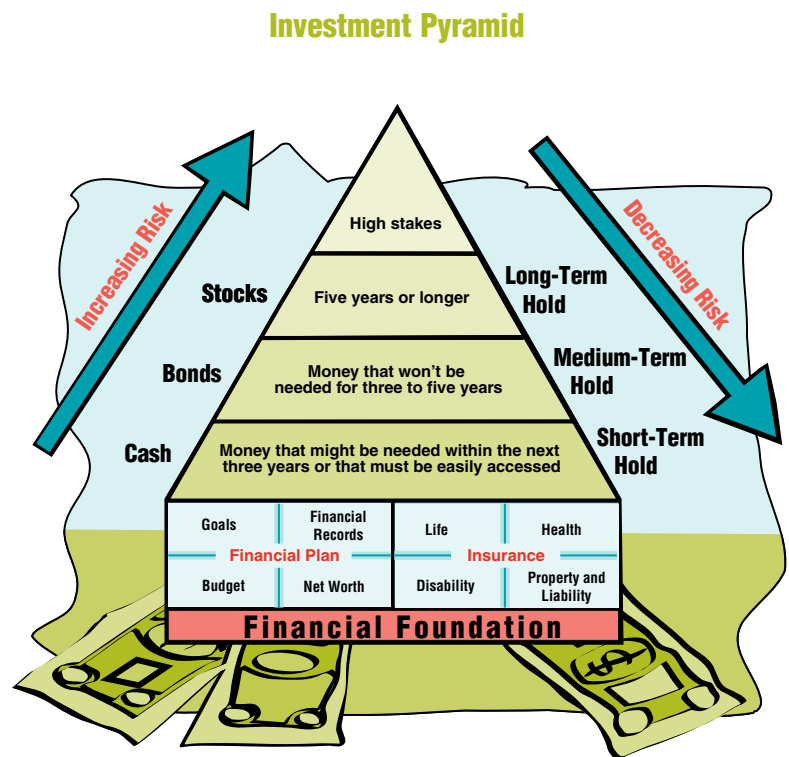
Investment Pyramid

Increasing Risk

Decreasing Risk

High stakes

Stocks

Five years or longer

Long-Term Hold

Bonds

Money that won't be needed for three to five years

Medium-Term Hold

Cash

Money that might be needed within the next three years or that must be easily accessed

Short-Term Hold

Goals

Financial Records

Financial Plan

Budget

Net Worth

Life

Health

Insurance

Disability

Property and Liability

Financial Foundation